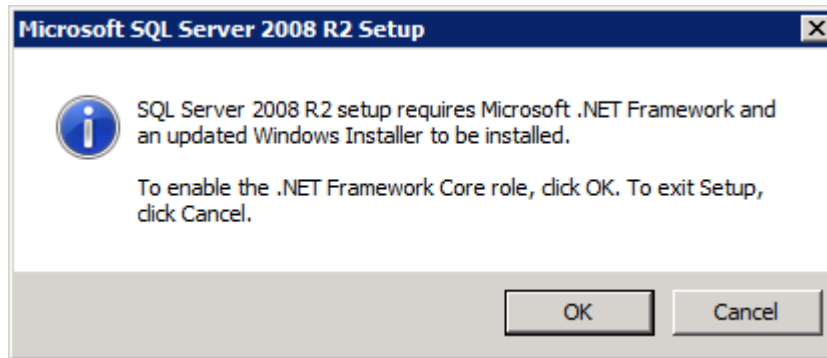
Microsoft SQL Server 2008 R2 Setup

SQL Server 2008 R2 setup requires Microsoft .NET Framework and an updated Windows Installer to be installed.

To enable the .NET Framework Core role, click OK. To exit Setup, click Cancel.

OK

Cancel